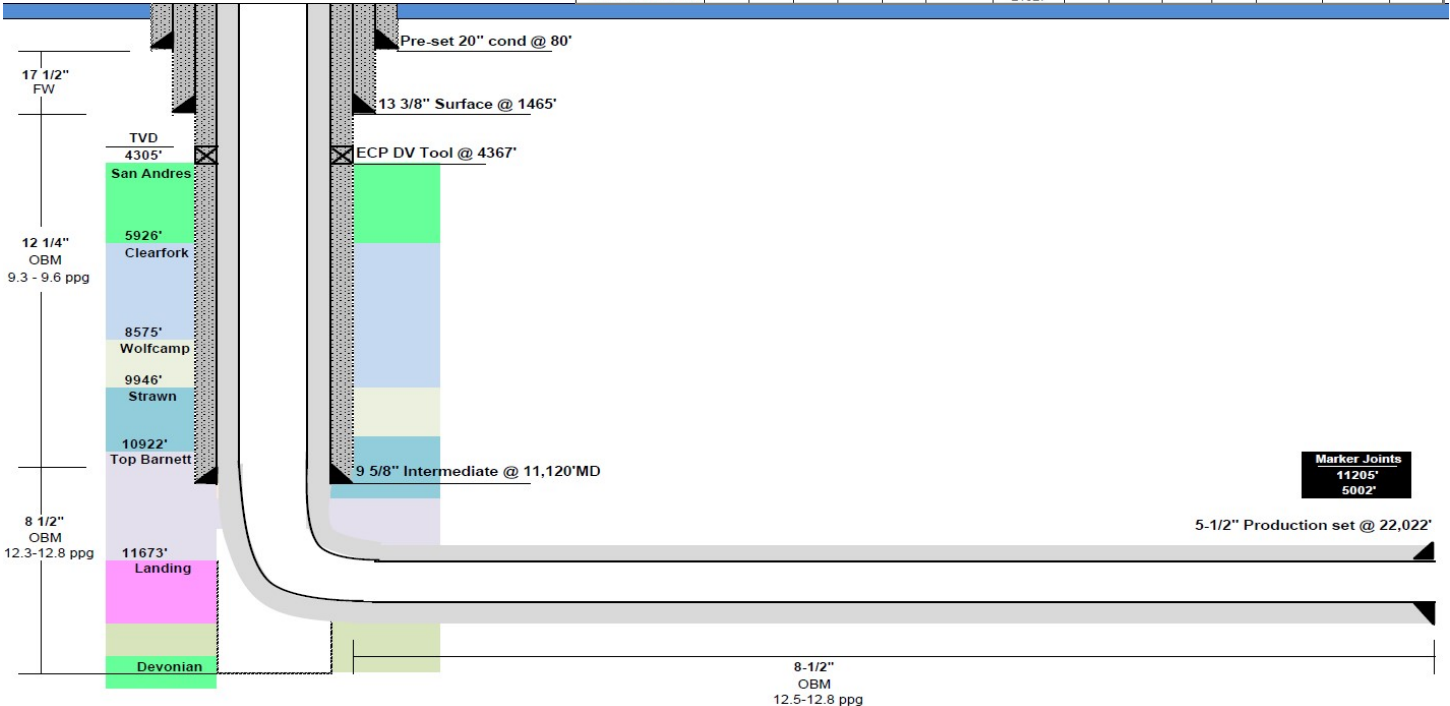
Pre-set 20" cond @ 80'

17 1/2"
FW

13 3/8" Surface @ 1465'

TVD
4305'

ECP DV Tool @ 4367'

San Andres

12 1/4"
OBM
9.3 - 9.6 ppg

5926'
Clearfork

8575'
Wolfcamp

9946'
Strawn

10922'
Top Barnett

9 5/8" Intermediate @ 11,120'MD

Marker Joints
11205'
5002'

8 1/2"
OBM
12.3-12.8 ppg

11673'
Landing

5-1/2" Production set @ 22,022'

Devonian

8-1/2"
OBM
12.5-12.8 ppg